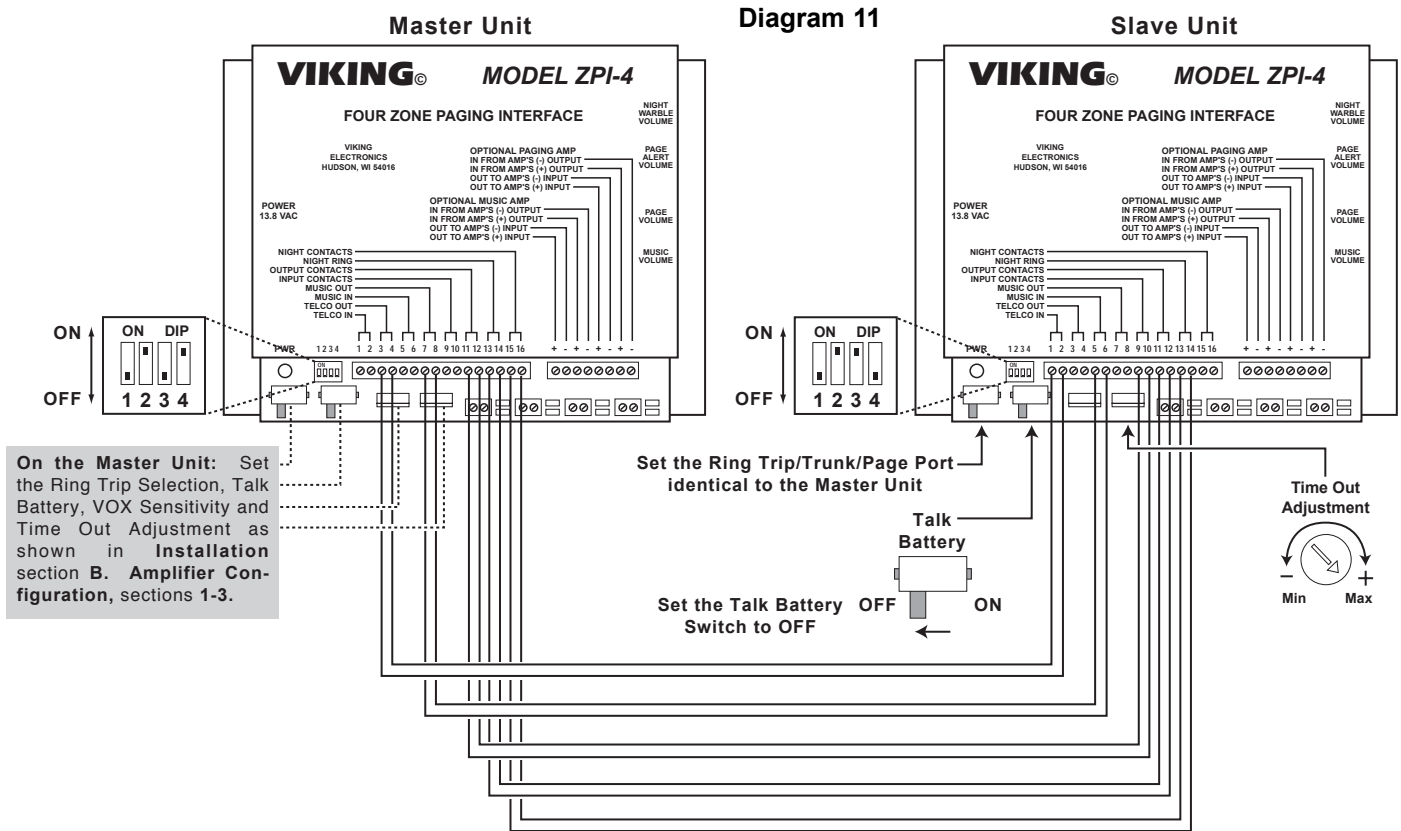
Master Unit

Diagram 11

Slave Unit

VIKING© MODEL ZPI-4

FOUR ZONE PAGING INTERFACE

NIGHT WARBLE VOLUME

VIKING ELECTRONICS HUDSON, WI 54016

OPTIONAL PAGING AMP
IN FROM AMP'S (-) OUTPUT
IN FROM AMP'S (+) OUTPUT
OUT TO AMP'S (-) INPUT
OUT TO AMP'S (+) INPUT

PAGE ALERT VOLUME

POWER 13.8 VAC

OPTIONAL MUSIC AMP
IN FROM AMP'S (-) OUTPUT
IN FROM AMP'S (+) OUTPUT
OUT TO AMP'S (-) INPUT
OUT TO AMP'S (+) INPUT

PAGE VOLUME

MUSIC VOLUME

NIGHT CONTACTS
NIGHT RING
OUTPUT CONTACTS
INPUT CONTACTS
MUSIC OUT
MUSIC IN
TELCO OUT
TELCO IN

1 2 3 4 5 6 7 8 9 10 11 12 13 14 15 16

+ - + - + - + -

PWR

1 2 3 4

ON

ON DIP

ON

OFF

1 2 3 4

VIKING© MODEL ZPI-4

FOUR ZONE PAGING INTERFACE

NIGHT WARBLE VOLUME

VIKING ELECTRONICS HUDSON, WI 54016

OPTIONAL PAGING AMP
IN FROM AMP'S (-) OUTPUT
IN FROM AMP'S (+) OUTPUT
OUT TO AMP'S (-) INPUT
OUT TO AMP'S (+) INPUT

PAGE ALERT VOLUME

POWER 13.8 VAC

OPTIONAL MUSIC AMP
IN FROM AMP'S (-) OUTPUT
IN FROM AMP'S (+) OUTPUT
OUT TO AMP'S (-) INPUT
OUT TO AMP'S (+) INPUT

PAGE VOLUME

MUSIC VOLUME

NIGHT CONTACTS
NIGHT RING
OUTPUT CONTACTS
INPUT CONTACTS
MUSIC OUT
MUSIC IN
TELCO OUT
TELCO IN

1 2 3 4 5 6 7 8 9 10 11 12 13 14 15 16

+ - + - + - + -

PWR

1 2 3 4

ON

ON DIP

ON

OFF

1 2 3 4

On the Master Unit: Set the Ring Trip Selection, Talk Battery, VOX Sensitivity and Time Out Adjustment as shown in Installation section B. Amplifier Configuration, sections 1-3.

Set the Ring Trip/Trunk/Page Port identical to the Master Unit

Talk Battery

Set the Talk Battery Switch to OFF

OFF ON

Time Out Adjustment

–

+

Min Max